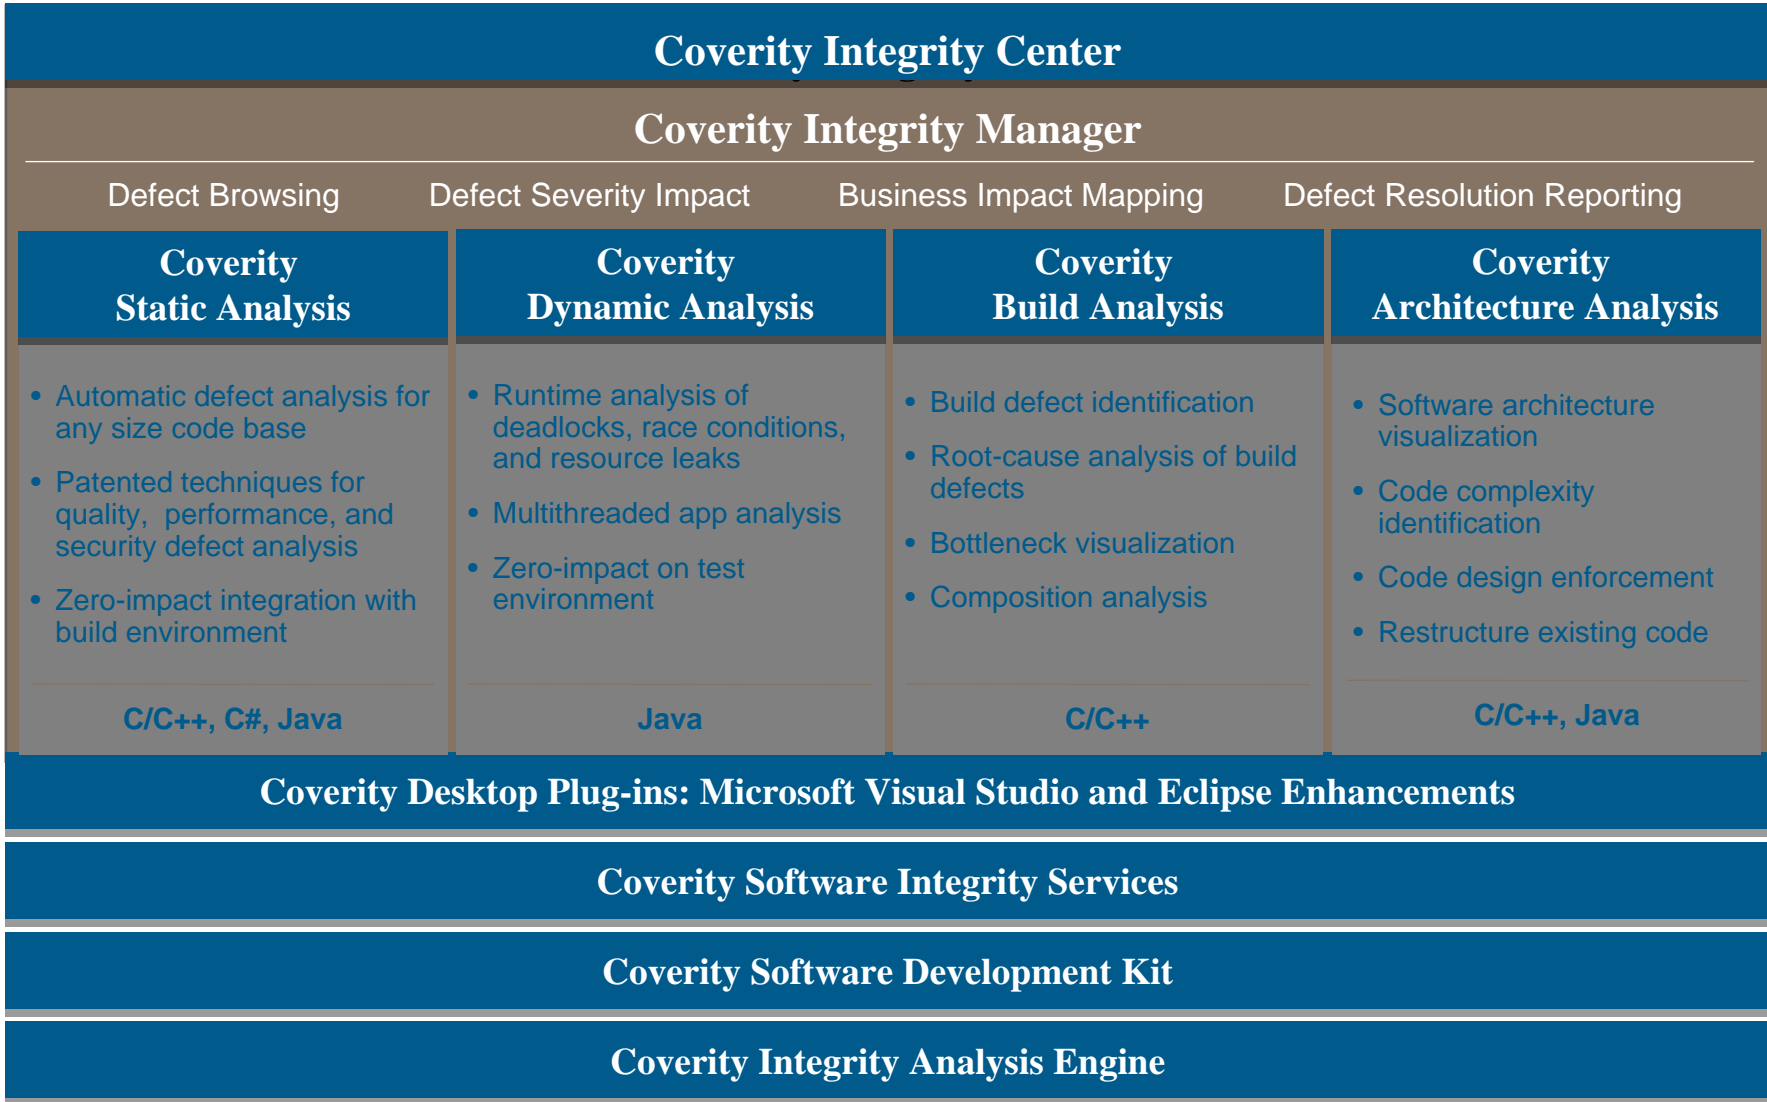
Coverity Integrity Center

Coverity Integrity Manager

Defect Browsing    Defect Severity Impact    Business Impact Mapping    Defect Resolution Reporting

Coverity Static Analysis

- Automatic defect analysis for any size code base
- Patented techniques for quality, performance, and security defect analysis
- Zero-impact integration with build environment

C/C++, C#, Java

Coverity Dynamic Analysis

- Runtime analysis of deadlocks, race conditions, and resource leaks
- Multithreaded app analysis
- Zero-impact on test environment

Java

Coverity Build Analysis

- Build defect identification
- Root-cause analysis of build defects
- Bottleneck visualization
- Composition analysis

C/C++

Coverity Architecture Analysis

- Software architecture visualization
- Code complexity identification
- Code design enforcement
- Restructure existing code

C/C++, Java

Coverity Desktop Plug-ins: Microsoft Visual Studio and Eclipse Enhancements

Coverity Software Integrity Services

Coverity Software Development Kit

Coverity Integrity Analysis Engine